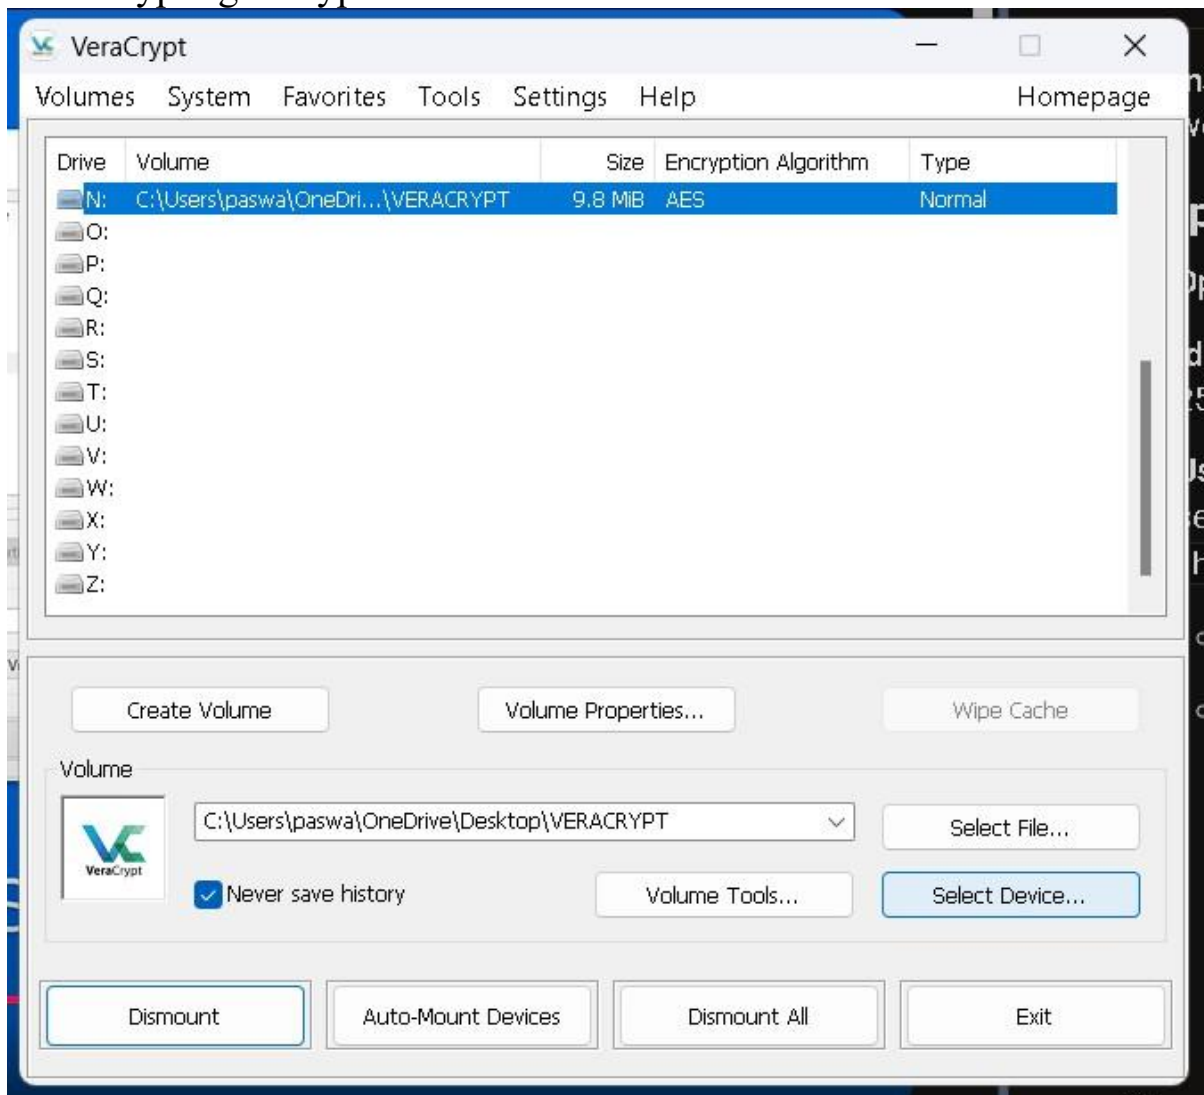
VeraCrypt

Volumes System Favorites Tools Settings Help Homepage

| Drive | Volume | Size | Encryption Algorithm | Type |
|---|---|---|---|---|
| N: | C:\Users\paswa\OneDri...\VERACRYPT | 9.8 MiB | AES | Normal |
| O: | | | | |
| P: | | | | |
| Q: | | | | |
| R: | | | | |
| S: | | | | |
| T: | | | | |
| U: | | | | |
| V: | | | | |
| W: | | | | |
| X: | | | | |
| Y: | | | | |
| Z: | | | | |

Create Volume Volume Properties... Wipe Cache

Volume

VeraCrypt

C:\Users\paswa\OneDrive\Desktop\VERACRYPT

Select File...

Never save history

Volume Tools...

Select Device...

Dismount Auto-Mount Devices Dismount All Exit